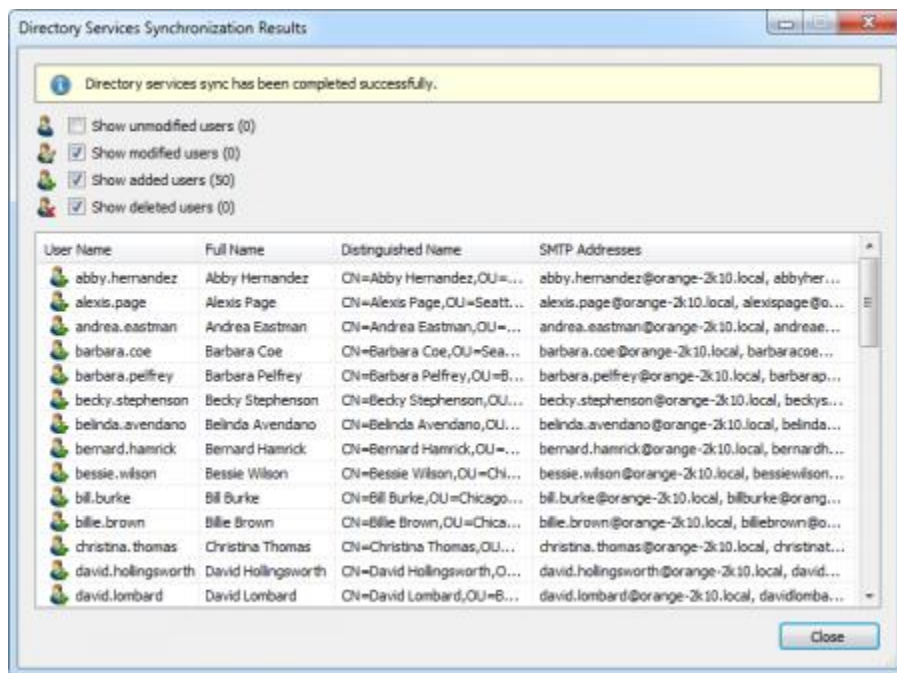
Directory Services Synchronization Results

Directory services sync has been completed successfully.

Show unmodified users (0)
Show modified users (0)
Show added users (50)
Show deleted users (0)

| User Name | Full Name | Distinguished Name | SMTP Addresses |
|---|---|---|---|
| abby.hernandez | Abby Hernandez | CN=Abby Hernandez,OU=... | abby.hernandez@orange-2k10.local, abbyher... |
| alexis.page | Alexis Page | CN=Alexis Page,OU=Seatt... | alexis.page@orange-2k10.local, alexispage@o... |
| andrea.eastman | Andrea Eastman | CN=Andrea Eastman,OU=... | andrea.eastman@orange-2k10.local, andreae... |
| barbara.coe | Barbara Coe | CN=Barbara Coe,OU=Sea... | barbara.coe@orange-2k10.local, barbaracoe... |
| barbara.pelfrey | Barbara Pelfrey | CN=Barbara Pelfrey,OU=B... | barbara.pelfrey@orange-2k10.local, barbarap... |
| becky.stephenson | Becky Stephenson | CN=Becky Stephenson,OU... | becky.stephenson@orange-2k10.local, beckys... |
| belinda.avendano | Belinda Avendano | CN=Belinda Avendano,OU... | belinda.avendano@orange-2k10.local, belinda... |
| bernard.hamrick | Bernard Hamrick | CN=Bernard Hamrick,OU=... | bernard.hamrick@orange-2k10.local, bernardh... |
| bessie.wilson | Bessie Wilson | CN=Bessie Wilson,OU=Chi... | bessie.wilson@orange-2k10.local, bessiewilson... |
| bill.burke | Bill Burke | CN=Bill Burke,OU=Chicago... | bill.burke@orange-2k10.local, billburke@orang... |
| billie.brown | Billie Brown | CN=Billie Brown,OU=Chica... | billie.brown@orange-2k10.local, billiebrown@o... |
| christina.thomas | Christina Thomas | CN=Christina Thomas,OU... | christina.thomas@orange-2k10.local, christinat... |
| david.hollingsworth | David Hollingsworth | CN=David Hollingsworth,O... | david.hollingsworth@orange-2k10.local, david... |
| david.lombard | David Lombard | CN=David Lombard,OU=B... | david.lombard@orange-2k10.local, davidlomba... |

Close